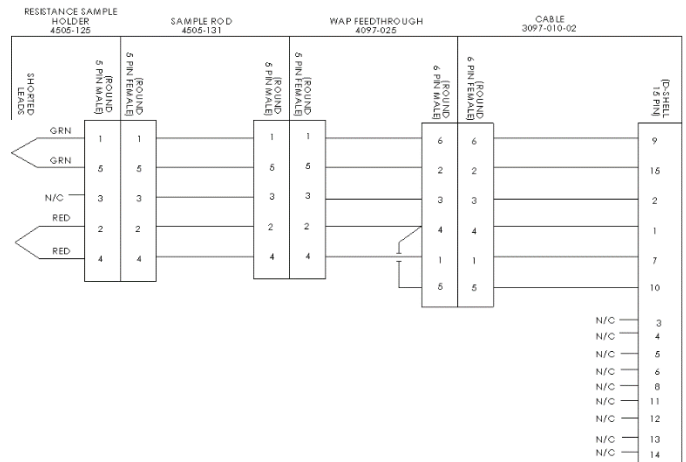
RESISTANCE SAMPLE HOLDER 4505-125

SAMPLE ROD 4505-131

WAP FEEDTHROUGH 4097-025

CABLE 3097-010-02

SHORTED LEADS

(ROUND 5 PIN MALE)

(ROUND 5 PIN FEMALE)

(ROUND 5 PIN MALE)

(ROUND 5 PIN FEMALE)

(ROUND 6 PIN MALE)

(ROUND 6 PIN FEMALE)

(D-SHELL 15 PIN)

GRN 1 1 1 1 6 6 9

GRN 5 5 5 5 2 2 15

N/C 3 3 3 3 3 3 2

RED 2 2 2 2 4 4 1

RED 4 4 4 4 1 1 7

5 5 10

N/C 3
N/C 4
N/C 5
N/C 6
N/C 8
N/C 11
N/C 12
N/C 13
N/C 14